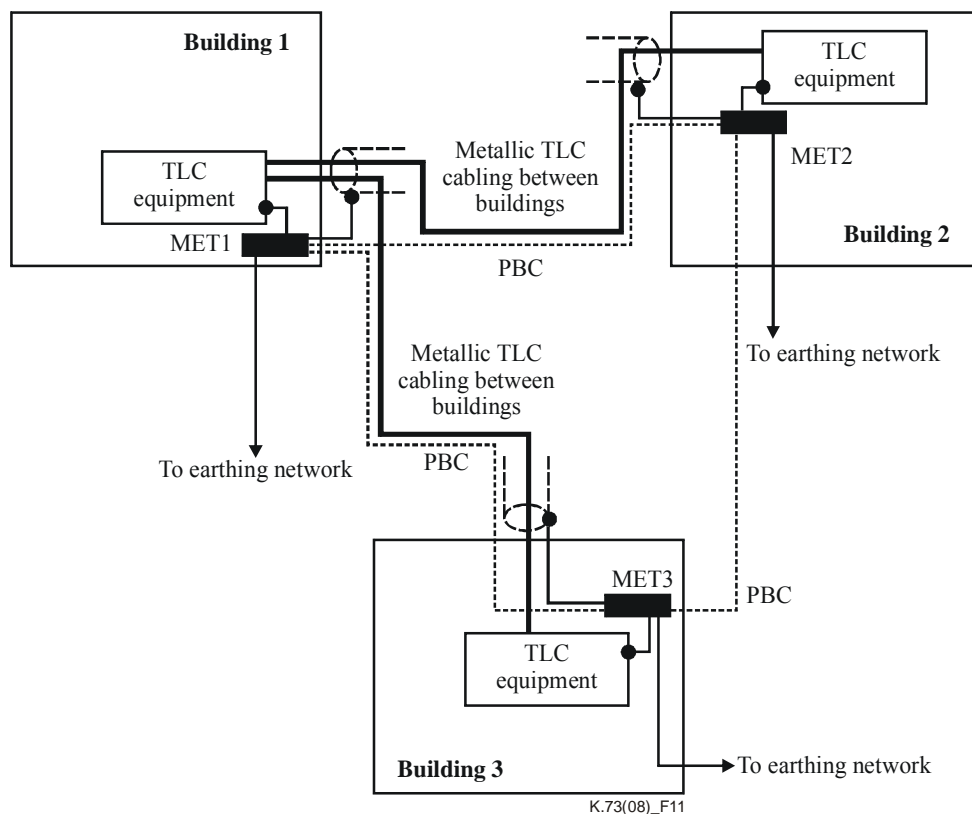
Building 1

TLC equipment

MET1

TLC equipment

MET2

Building 2

Metallic TLC cabling between buildings

PBC

To earthing network

Metallic TLC cabling between buildings

To earthing network

PBC

MET3

PBC

TLC equipment

Building 3

To earthing network

K.73(08)_F11